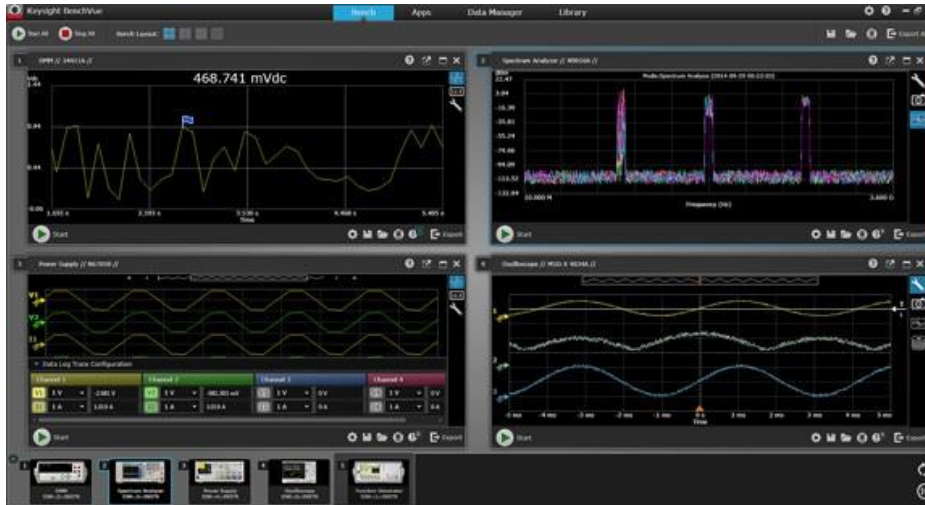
Keysight BenchVue
Bench
Apps
Data Manager
Library
Start All
Stop All
Bench Layout:
Export

1 DMM // 34461A //
468.741 mVdc
1.44
0.94
0.44
0.00
1.593 s
2.593 s
3.530 s
4.468 s
5.405 s
Time
Start
Export

2 Spectrum Analyzer // N9010A //
Mode:Spectrum Analyzer [2014-09-29 06:22:03]
-15.38
-35.81
-55.24
-74.68
-94.09
-113.52
-132.94
10.000 M
Frequency (Hz)
3.600 G
Start
Export

3 Power Supply // N6700B //
V1
V2
I1
Data Log Trace Configuration
Channel 1
Channel 2
Channel 3
Channel 4
1 V
-2.681 V
1 A
1.019 A
1 V
-481.903 mV
1 A
1.019 A
1 V
0 V
1 A
0 A
1 V
0 V
1 A
0 A
Start
Export

4 Oscilloscope // MSO-X 4034A //
1
2
3
-5 ms
-4 ms
-3 ms
-2 ms
-1 ms
0 s
1 ms
2 ms
3 ms
4 ms
5 ms
Time
Start
Export

1 DMM
2 Spectrum Analyzer
3 Power Supply
4 Oscilloscope
5 Function Generator